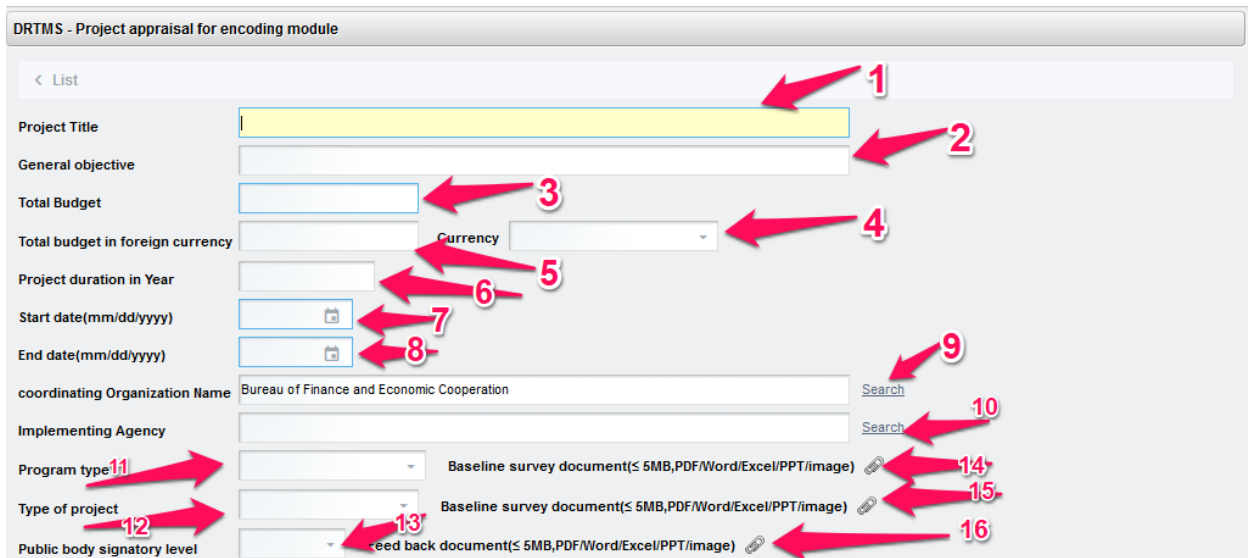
DRTMS - Project appraisal for encoding module

‹ List

1

Project Title

2

General objective

Total Budget

3

4

Total budget in foreign currency

Currency

5

Project duration in Year

6

Start date(mm/dd/yyyy)

7

End date(mm/dd/yyyy)

8

9

coordinating Organization Name

Bureau of Finance and Economic Cooperation

Search

10

Implementing Agency

Search

Program type

11

Baseline survey document(≤ 5MB,PDF/Word/Excel/PPT/image)

14

Type of project

Baseline survey document(≤ 5MB,PDF/Word/Excel/PPT/image)

15

12

13

16

Public body signatory level

eed back document(≤ 5MB,PDF/Word/Excel/PPT/image)